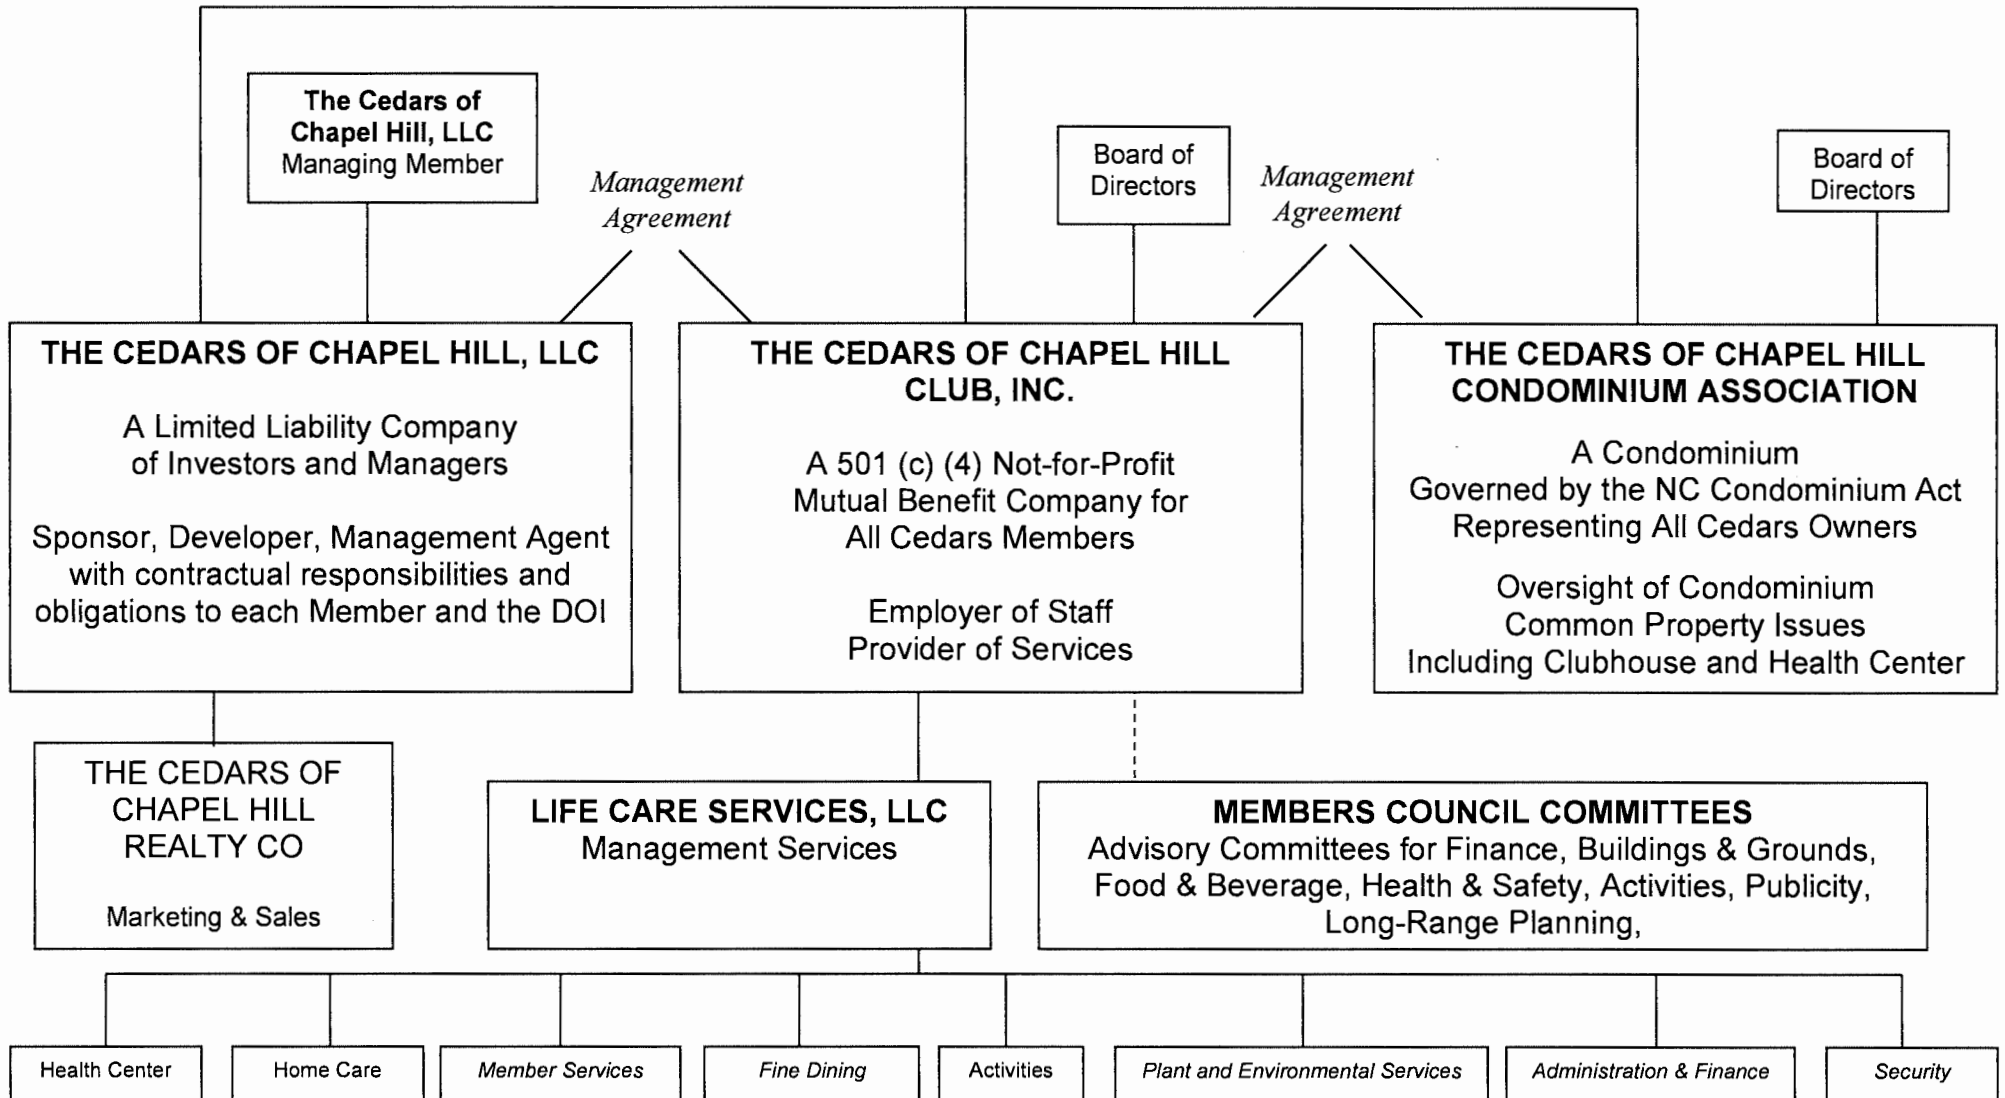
The Cedars of Chapel Hill, LLC
Managing Member

Management Agreement

Board of Directors

Management Agreement

Board of Directors

THE CEDARS OF CHAPEL HILL, LLC

A Limited Liability Company of Investors and Managers

Sponsor, Developer, Management Agent with contractual responsibilities and obligations to each Member and the DOI

THE CEDARS OF CHAPEL HILL CLUB, INC.

A 501 (c) (4) Not-for-Profit Mutual Benefit Company for All Cedars Members

Employer of Staff
Provider of Services

THE CEDARS OF CHAPEL HILL CONDOMINIUM ASSOCIATION

A Condominium
Governed by the NC Condominium Act
Representing All Cedars Owners

Oversight of Condominium Common Property Issues Including Clubhouse and Health Center

THE CEDARS OF CHAPEL HILL REALTY CO

Marketing & Sales

LIFE CARE SERVICES, LLC
Management Services

MEMBERS COUNCIL COMMITTEES
Advisory Committees for Finance, Buildings & Grounds, Food & Beverage, Health & Safety, Activities, Publicity, Long-Range Planning,

Health Center

Home Care

Member Services

Fine Dining

Activities

Plant and Environmental Services

Administration & Finance

Security